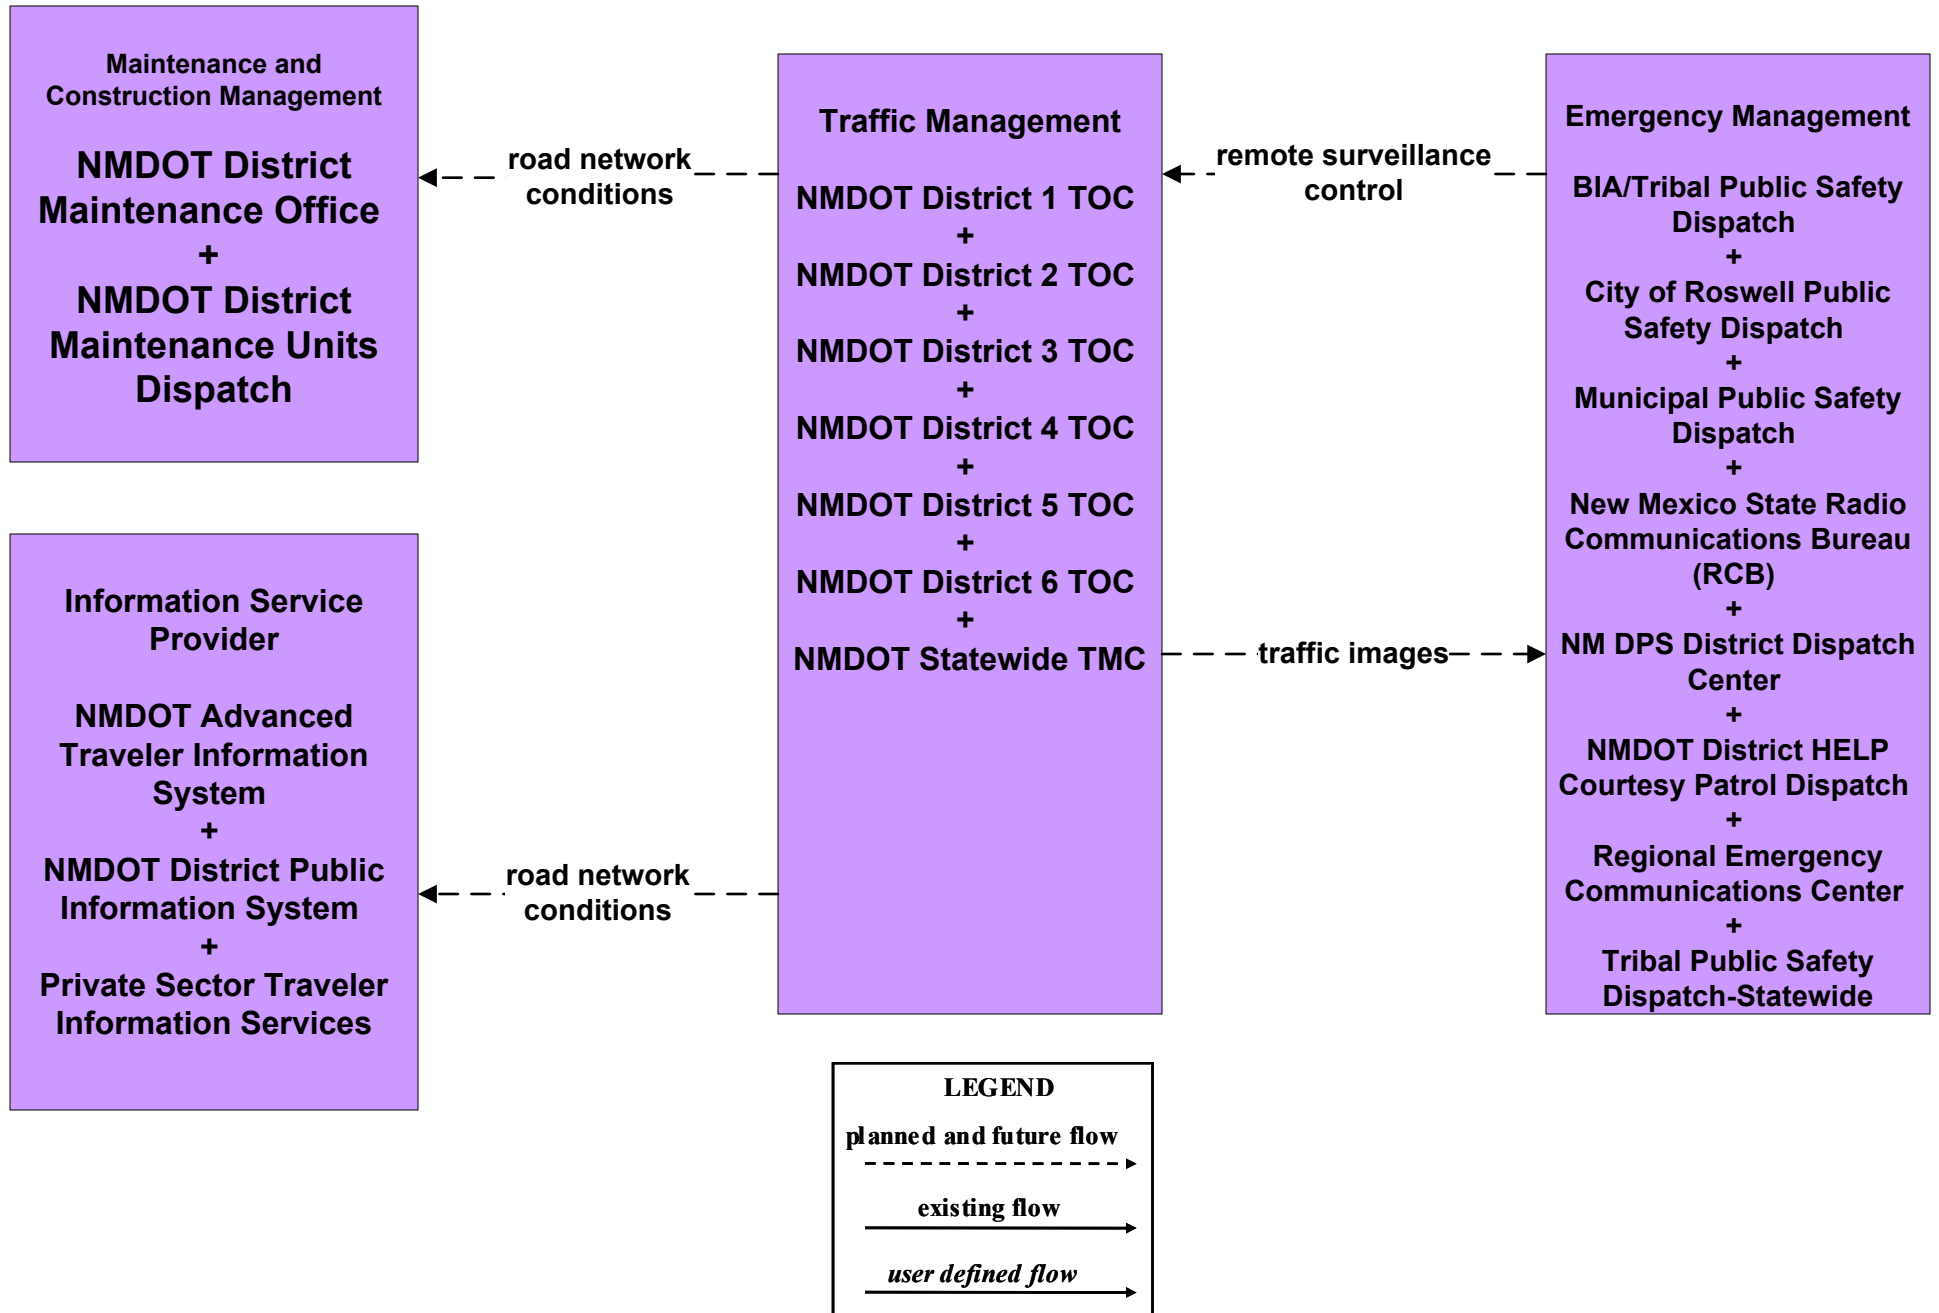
Maintenance and Construction Management

NMDOT District Maintenance Office
+
NMDOT District Maintenance Units Dispatch

road network conditions

Traffic Management

NMDOT District 1 TOC
+
NMDOT District 2 TOC
+
NMDOT District 3 TOC
+
NMDOT District 4 TOC
+
NMDOT District 5 TOC
+
NMDOT District 6 TOC
+
NMDOT Statewide TMC

remote surveillance control

Emergency Management

BIA/Tribal Public Safety Dispatch
+
City of Roswell Public Safety Dispatch
+
Municipal Public Safety Dispatch
+
New Mexico State Radio Communications Bureau (RCB)
+
NM DPS District Dispatch Center
+
NMDOT District HELP Courtesy Patrol Dispatch
+
Regional Emergency Communications Center
+
Tribal Public Safety Dispatch-Statewide

traffic images

Information Service Provider

NMDOT Advanced Traveler Information System
+
NMDOT District Public Information System
+
Private Sector Traveler Information Services

road network conditions

LEGEND
planned and future flow
existing flow
user defined flow